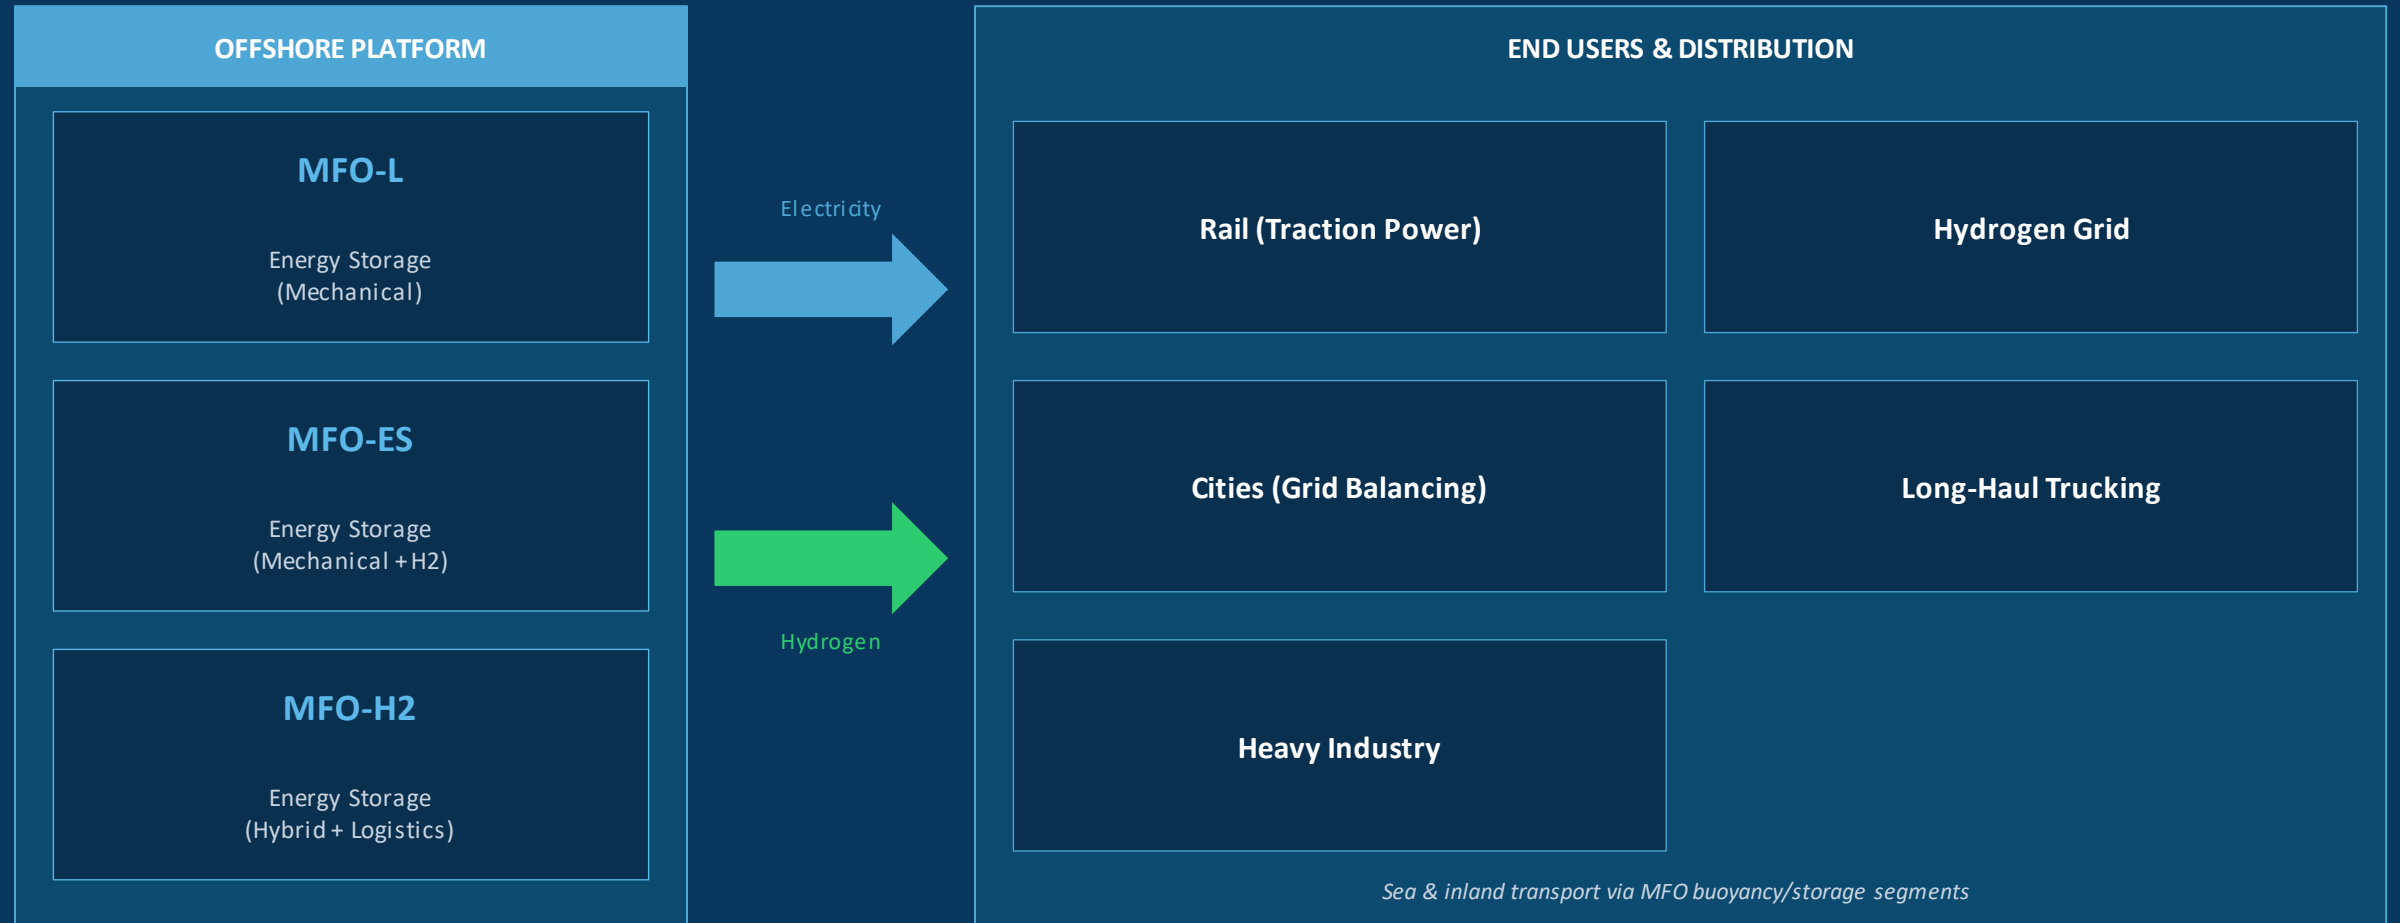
OFFSHORE PLATFORM

MFO-L

Energy Storage (Mechanical)

MFO-ES

Energy Storage (Mechanical + H2)

MFO-H2

Energy Storage (Hybrid + Logistics)

Electricity

Hydrogen

END USERS & DISTRIBUTION

Rail (Traction Power)

Hydrogen Grid

Cities (Grid Balancing)

Long-Haul Trucking

Heavy Industry

Sea & inland transport via MFO buoyancy/storage segments